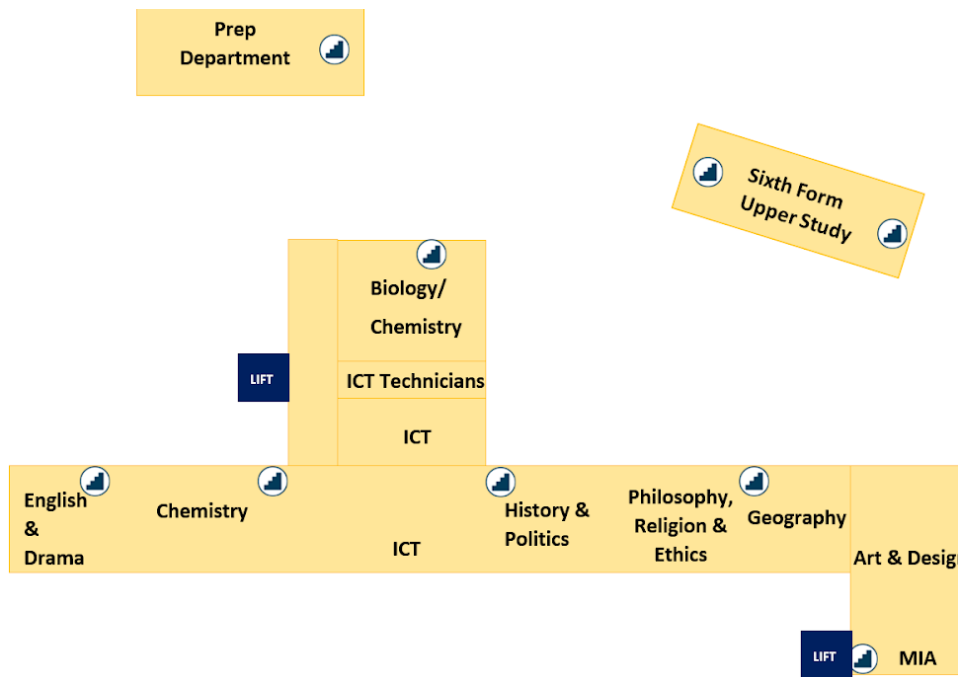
Prep Department

Sixth Form Upper Study

Biology/ Chemistry

LIFT

ICT Technicians

ICT

English & Drama

Chemistry

ICT

History & Politics

Philosophy, Religion & Ethics

Geography

Art & Desig

LIFT

MIA